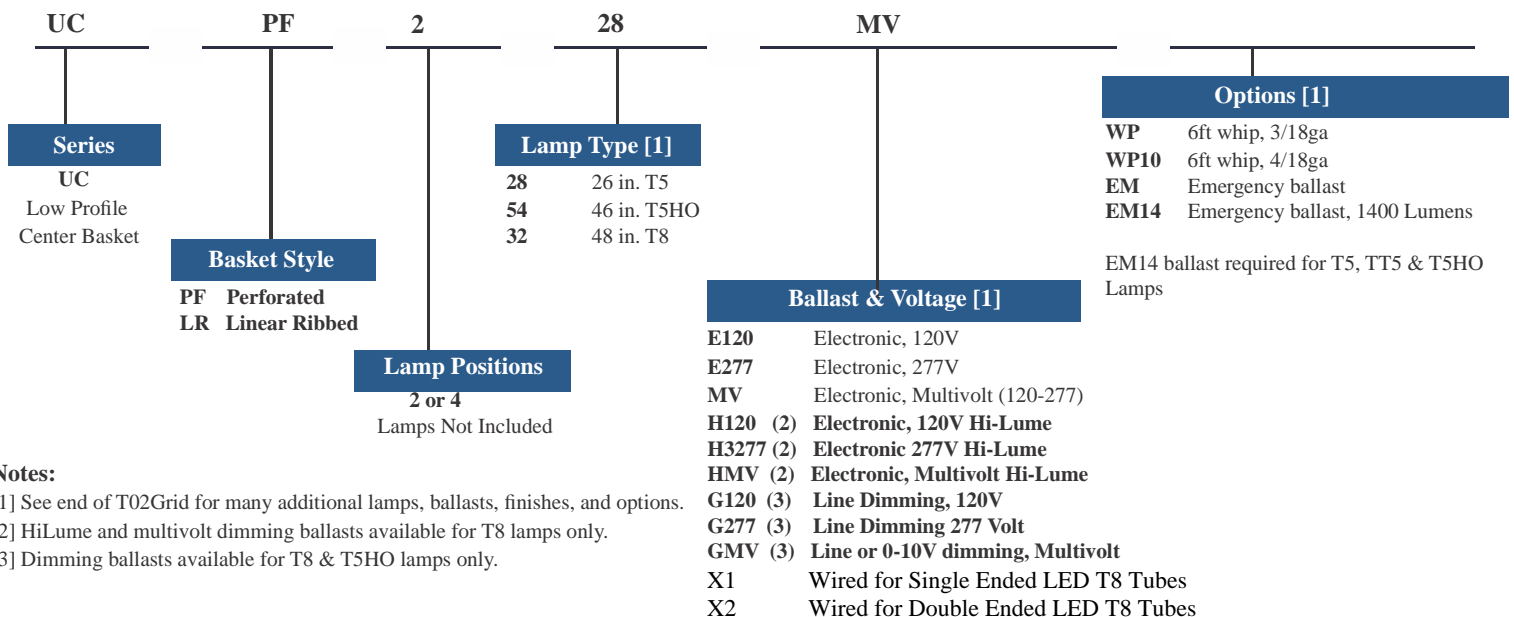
UC PF 2 28 MV

Series
UC
Low Profile
Center Basket

Basket Style
PF Perforated
LR Linear Ribbed

Lamp Positions
2 or 4
Lamps Not Included

Lamp Type [1]
28 26 in. T5
54 46 in. T5HO
32 48 in. T8

Ballast & Voltage [1]
E120 Electronic, 120V
E277 Electronic, 277V
MV Electronic, Multivolt (120-277)
H120 (2) Electronic, 120V Hi-Lume
H3277 (2) Electronic 277V Hi-Lume
HMV (2) Electronic, Multivolt Hi-Lume
G120 (3) Line Dimming, 120V
G277 (3) Line Dimming 277 Volt
GMV (3) Line or 0-10V dimming, Multivolt
X1 Wired for Single Ended LED T8 Tubes
X2 Wired for Double Ended LED T8 Tubes

Options [1]
WP 6ft whip, 3/18ga
WP10 6ft whip, 4/18ga
EM Emergency ballast
EM14 Emergency ballast, 1400 Lumens

EM14 ballast required for T5, TT5 & T5HO Lamps

Notes:
1] See end of T02Grid for many additional lamps, ballasts, finishes, and options.
2] HiLume and multivolt dimming ballasts available for T8 lamps only.
3] Dimming ballasts available for T8 & T5HO lamps only.